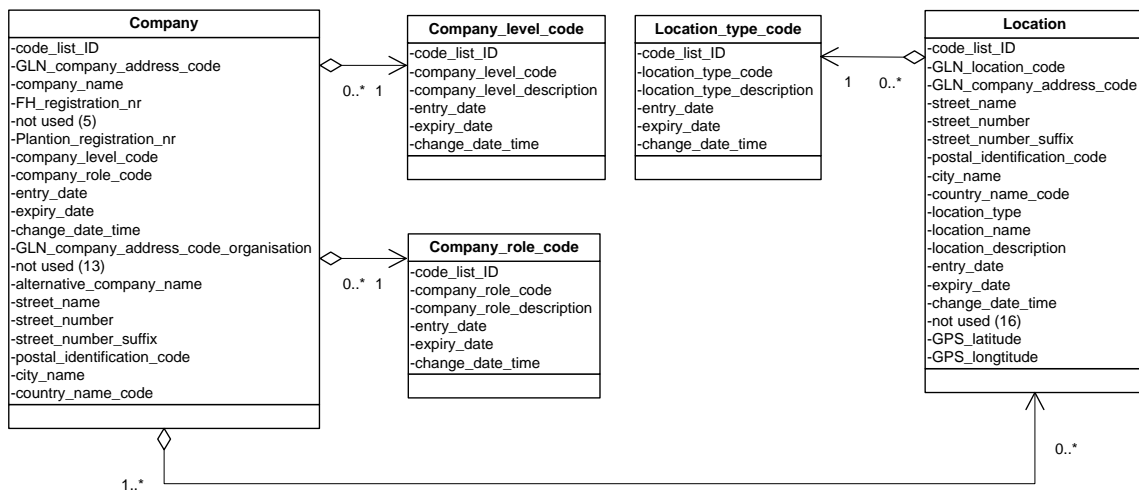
Company
-code_list_ID
-GLN_company_address_code
-company_name
-FH_registration_nr
-not used (5)
-Plantion_registration_nr
-company_level_code
-company_role_code
-entry_date
-expiry_date
-change_date_time
-GLN_company_address_code_organisation
-not used (13)
-alternative_company_name
-street_name
-street_number
-street_number_suffix
-postal_identification_code
-city_name
-country_name_code

0..* 1

Company_level_code
-code_list_ID
-company_level_code
-company_level_description
-entry_date
-expiry_date
-change_date_time

0..* 1

Company_role_code
-code_list_ID
-company_role_code
-company_role_description
-entry_date
-expiry_date
-change_date_time

Location_type_code
-code_list_ID
-location_type_code
-location_type_description
-entry_date
-expiry_date
-change_date_time

1 0..*

Location
-code_list_ID
-GLN_location_code
-GLN_company_address_code
-street_name
-street_number
-street_number_suffix
-postal_identification_code
-city_name
-country_name_code
-location_type
-location_name
-location_description
-entry_date
-expiry_date
-change_date_time
-not used (16)
-GPS_latitude
-GPS_longtitude

0..*

1..*